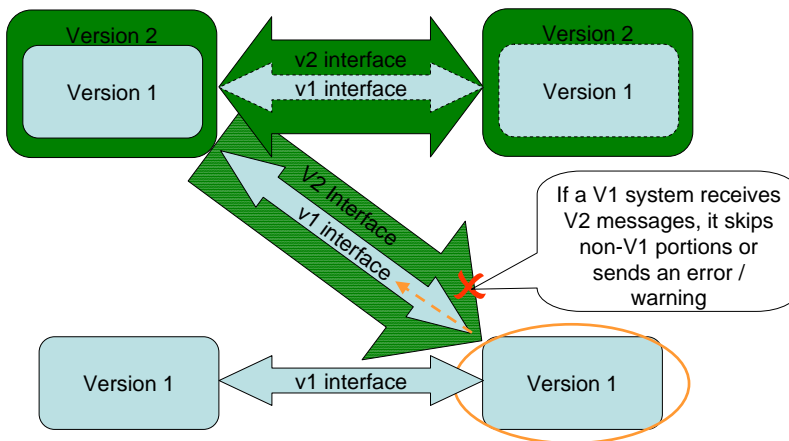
Version 2

Version 1

v2 interface

v1 interface

Version 2

Version 1

V2 Interface

v1 interface

If a V1 system receives V2 messages, it skips non-V1 portions or sends an error / warning

Version 1

v1 interface

Version 1